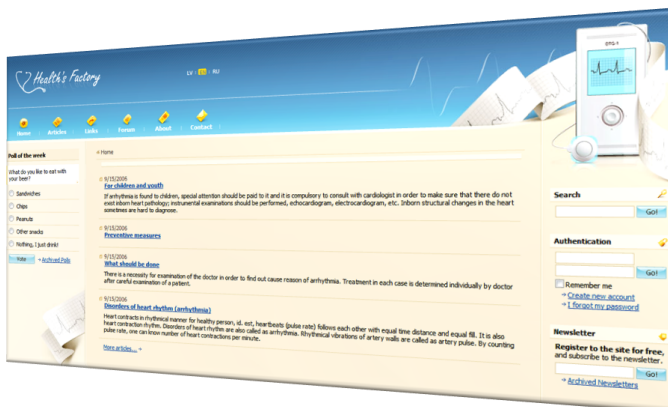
Health's Factory

LV | EN | RU

Home Articles Links Forum About Contact

ECG-1

Poll of the week

What do you like to eat with your beer?

Sandwiches

Chips

Peanuts

Other snacks

Nothing, I just drink!

Vote » Archived Polls

» Home

9/15/2006
For children and youth

If arrhythmia is found in children, special attention should be paid to it and it is compulsory to consult with cardiologist in order to make sure that there do not exist inborn heart pathology; instrumental examinations should be performed, echocardiogram, electrocardiogram, etc. Inborn structural changes in the heart sometimes are hard to diagnose.

9/15/2006
Preventive measures

9/15/2006
What should be done

There is a necessity for examination of the doctor in order to find out cause reason of arrhythmia. Treatment in each case is determined individually by doctor after careful examination of a patient.

9/15/2006
Disorders of heart rhythm (arrhythmia)

Heart contracts in rhythmical manner for healthy person, id. est. heartbeats (pulse rate) follows each other with equal time distance and equal fill. It is also heart contraction rhythm. Disorders of heart rhythm are also called as arrhythmia. Rhythmical vibrations of artery walls are called as artery pulse. By counting pulse rate, one can know number of heart contractions per minute.

More articles... »

Search

Go!

Authentication

Go!

Remember me

» Create new account

» I forgot my password

Newsletter

Register to the site for free, and subscribe to the newsletter.

Go!

» Archived Newsletters